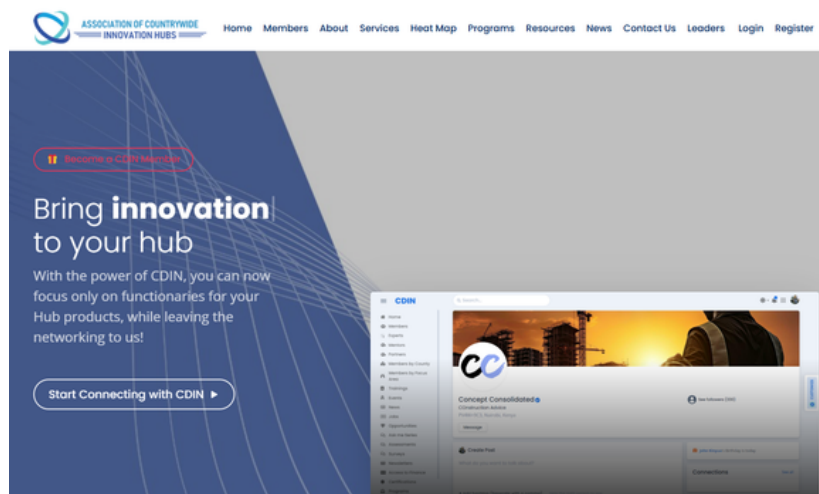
ASSOCIATION OF COUNTRYWIDE INNOVATION HUBS

Home Members About Services Heat Map Programs Resources News Contact Us Leaders Login Register

Become a CDIN Member

Bring innovation to your hub

With the power of CDIN, you can now focus only on functionaries for your Hub products, while leaving the networking to us!

Start Connecting with CDIN ▶

CDIN

Search...

Home
Members
Experts
Mentors
Partners
Members By County
Members by Focus Area
Trainings
Events
News
Jobs
Opportunities
Hub Pal Series
Sweepstakes
Surveys
Newsletters
Access to Finance
Certifications
Programs

Concept Consolidated
Construction Advice
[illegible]

Message

Create Post

Connections